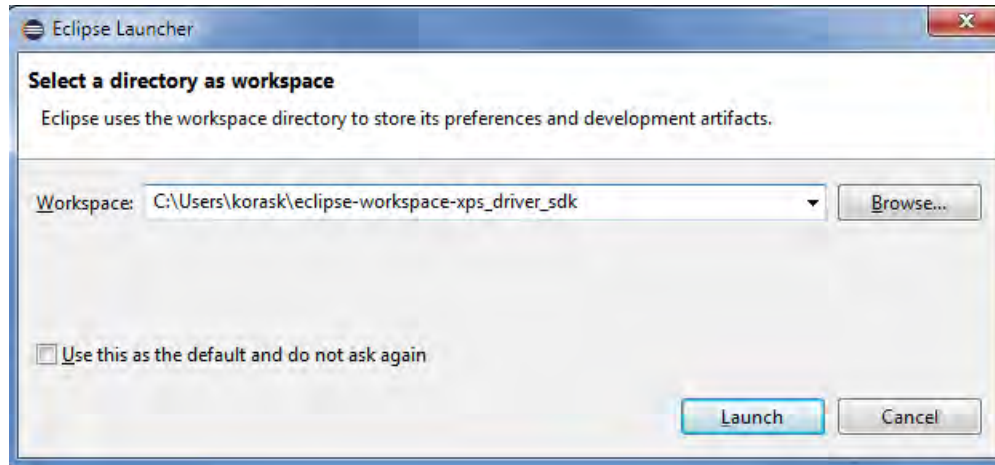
Eclipse Launcher

Select a directory as workspace

Eclipse uses the workspace directory to store its preferences and development artifacts.

Workspace: C:\Users\korask\eclipse-workspace-xps_driver_sdk

Browse...

Use this as the default and do not ask again

Launch

Cancel